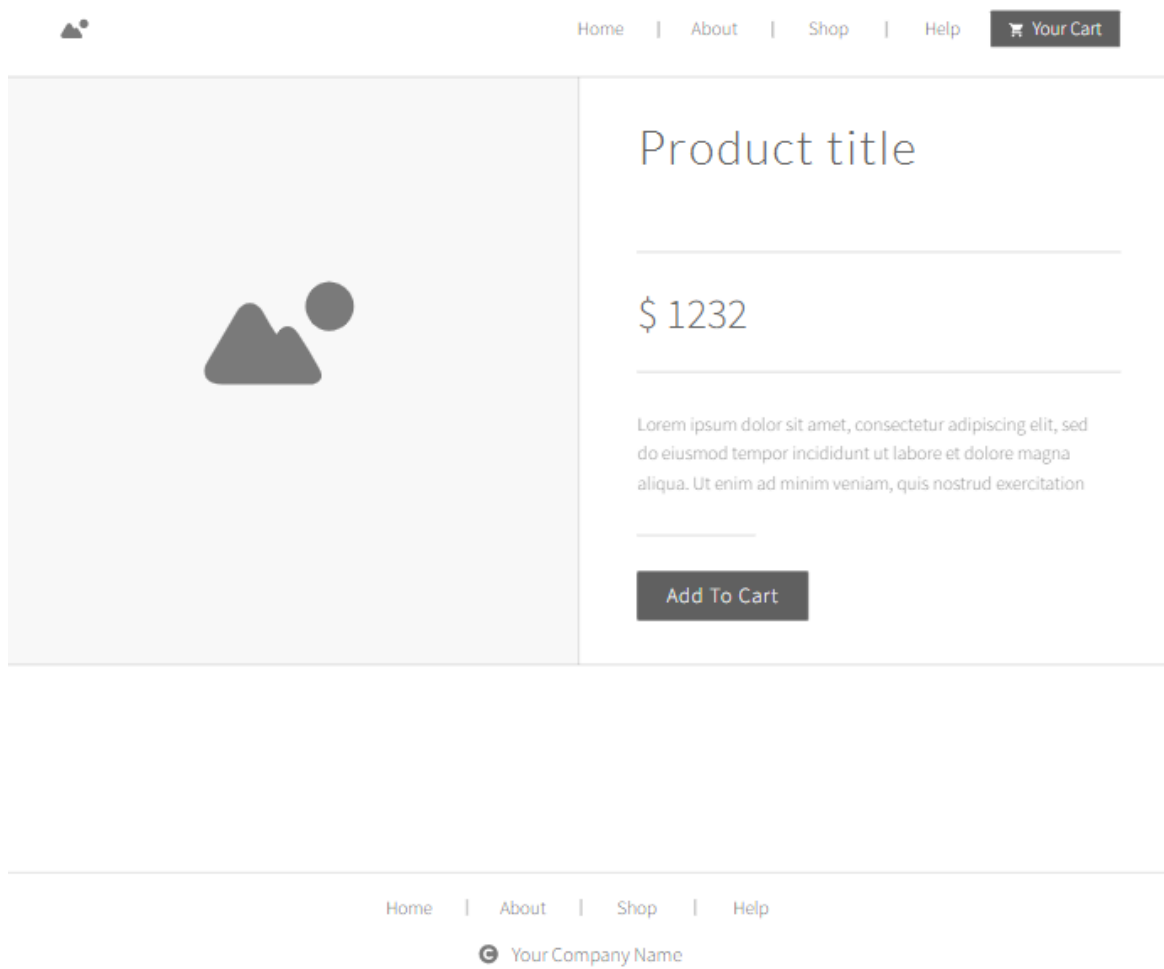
Home | About | Shop | Help

Your Cart

Product title

$ 1232

Lorem ipsum dolor sit amet, consectetur adipiscing elit, sed do eiusmod tempor incididunt ut labore et dolore magna aliqua. Ut enim ad minim veniam, quis nostrud exercitation

Add To Cart

Home | About | Shop | Help

Your Company Name